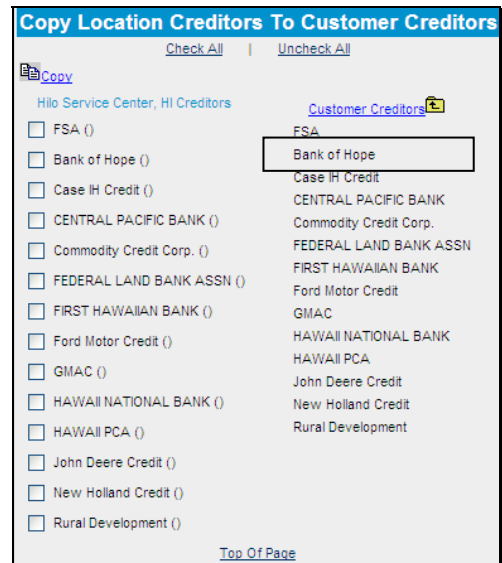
Copy Location Creditors To Customer Creditors

Check All | Uncheck All

Copy

Hilo Service Center, HI Creditors

FSA ()
Bank of Hope ()
Case IH Credit ()
CENTRAL PACIFIC BANK ()
Commodity Credit Corp. ()
FEDERAL LAND BANK ASSN ()
FIRST HAWAIIAN BANK ()
Ford Motor Credit ()
GMAC ()
HAWAII NATIONAL BANK ()
HAWAII PCA ()
John Deere Credit ()
New Holland Credit ()
Rural Development ()

Customer Creditors

FSA
Bank of Hope
Case IH Credit
CENTRAL PACIFIC BANK
Commodity Credit Corp.
FEDERAL LAND BANK ASSN
FIRST HAWAIIAN BANK
Ford Motor Credit
GMAC
HAWAII NATIONAL BANK
HAWAII PCA
John Deere Credit
New Holland Credit
Rural Development

Top Of Page